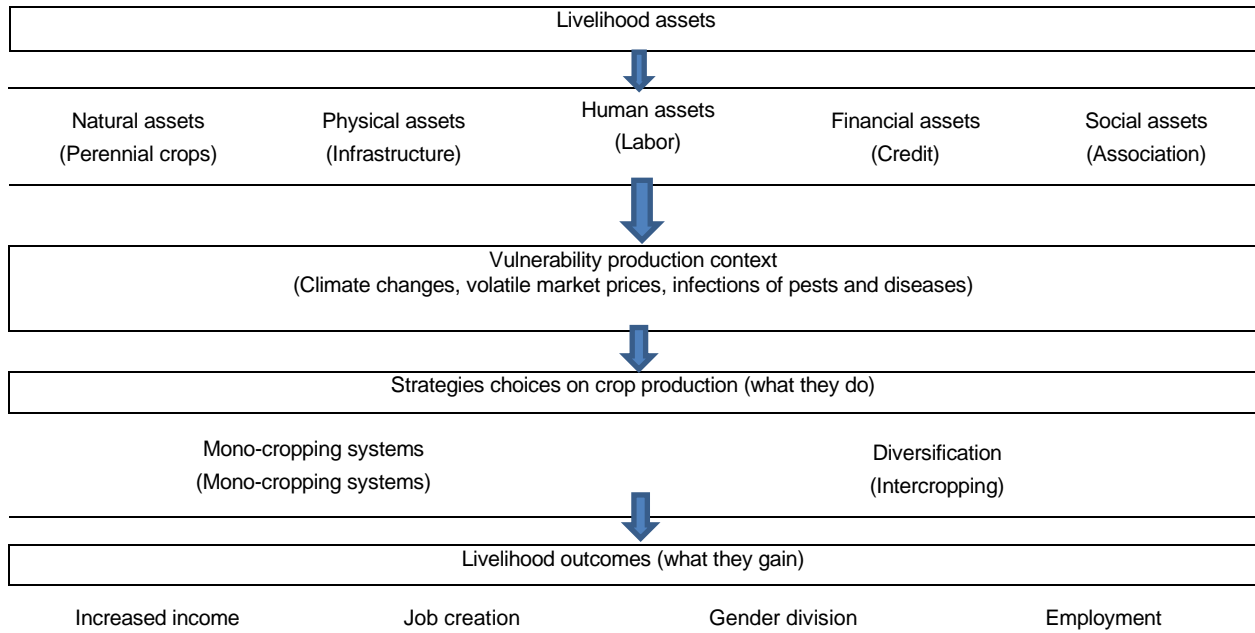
Livelihood assets

Natural assets
(Perennial crops)

Physical assets
(Infrastructure)

Human assets
(Labor)

Financial assets
(Credit)

Social assets
(Association)

Vulnerability production context
(Climate changes, volatile market prices, infections of pests and diseases)

Strategies choices on crop production (what they do)

Mono-cropping systems
(Mono-cropping systems)

Diversification
(Intercropping)

Livelihood outcomes (what they gain)

Increased income

Job creation

Gender division

Employment